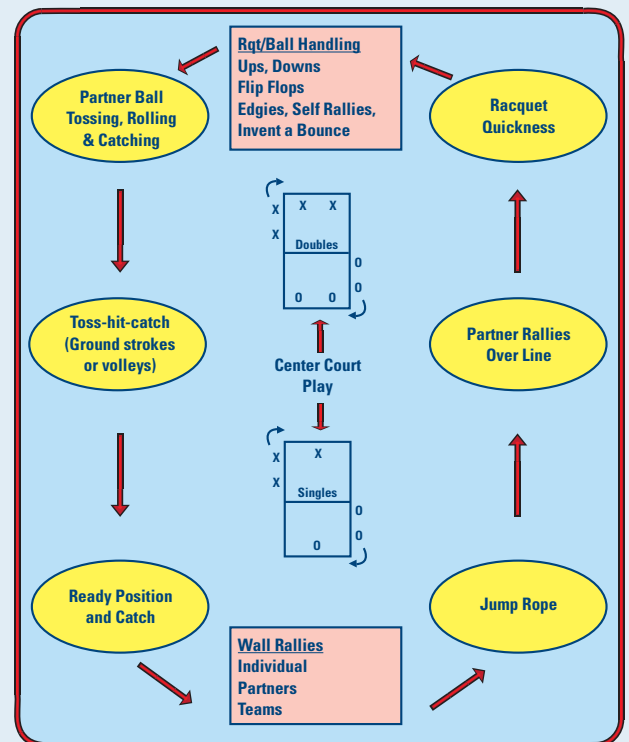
Rqt/Ball Handling
Ups, Downs
Flip Flops
Edgies, Self Rallies,
Invent a Bounce

Partner Ball Tossing, Rolling & Catching

Racquet Quickness

X X X
X
Doubles
0
0
0 0

Toss-hit-catch (Ground strokes or volleys)

Center Court Play

Partner Rallies Over Line

X X
X
Singles
0
0
0

Ready Position and Catch

Jump Rope

Wall Rallies
Individual
Partners
Teams